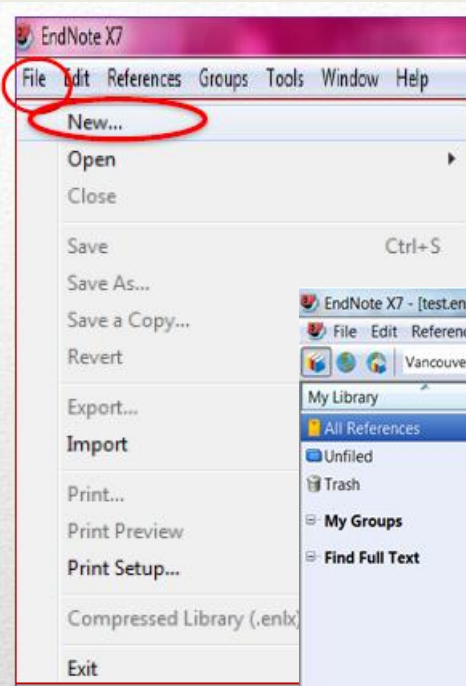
EndNote X7

File Edit References Groups Tools Window Help

New...
Open
Close
Save Ctrl+S
Save As...
Save a Copy...
Revert
Export...
Import
Print...
Print Preview
Print Setup...
Compressed Library (.enlx)
Exit

EndNote X7 - [test.en
File Edit Referen
Vancouve
My Library
All References
Unfiled
Trash
My Groups
Find Full Text